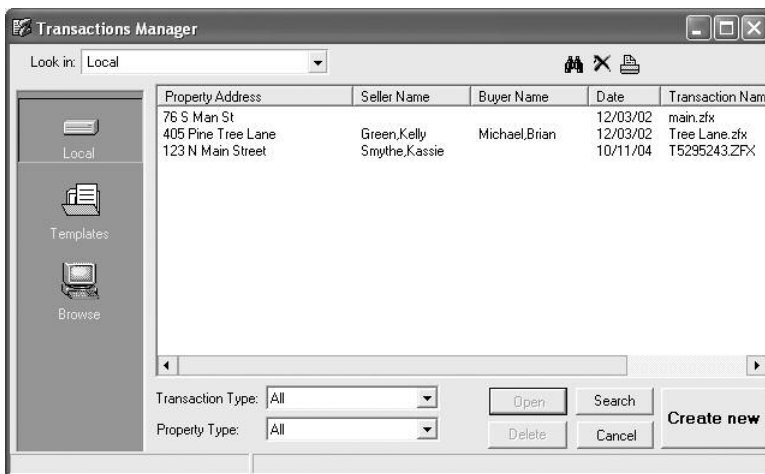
Transactions Manager

Look in: Local

| Property Address | Seller Name | Buyer Name | Date | Transaction Nam |
|---|---|---|---|---|
| 76 S Man St | | | 12/03/02 | main.zfx |
| 405 Pine Tree Lane | Green,Kelly | Michael,Brian | 12/03/02 | Tree Lane.zfx |
| 123 N Main Street | Smythe,Kassie | | 10/11/04 | T5295243.ZFX |

Local

Templates

Browse

Transaction Type: All

Property Type: All

Open

Delete

Search

Cancel

Create new